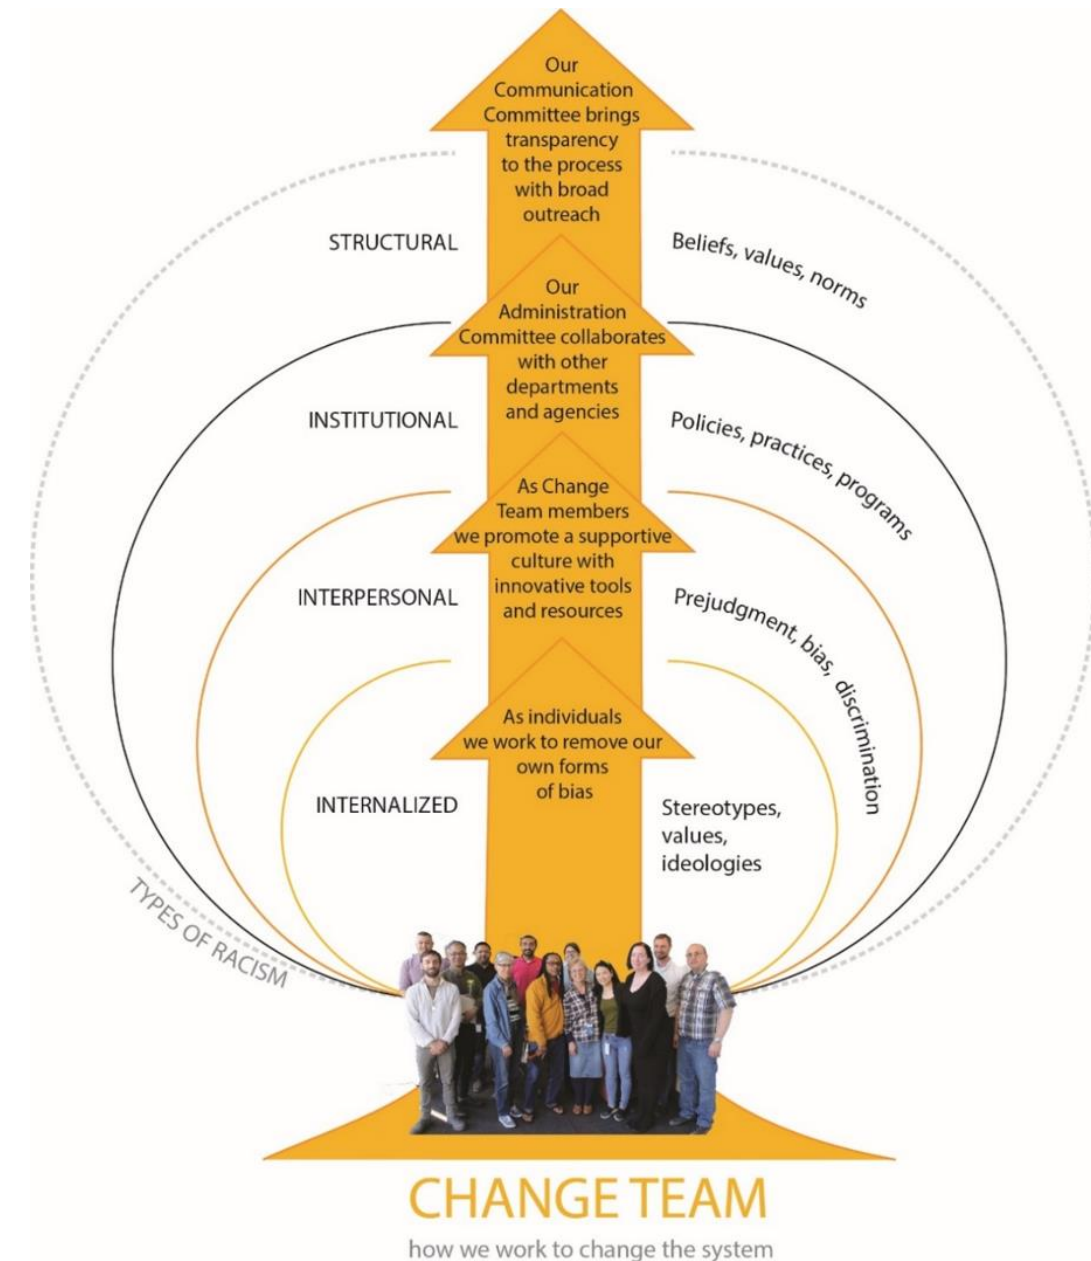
Our Communication Committee brings transparency to the process with broad outreach

STRUCTURAL

Beliefs, values, norms

Our Administration Committee collaborates with other departments and agencies

INSTITUTIONAL

Policies, practices, programs

As Change Team members we promote a supportive culture with innovative tools and resources

INTERPERSONAL

Prejudgment, bias, discrimination

As individuals we work to remove our own forms of bias

INTERNALIZED

Stereotypes, values, ideologies

TYPES OF RACISM

CHANGE TEAM

how we work to change the system